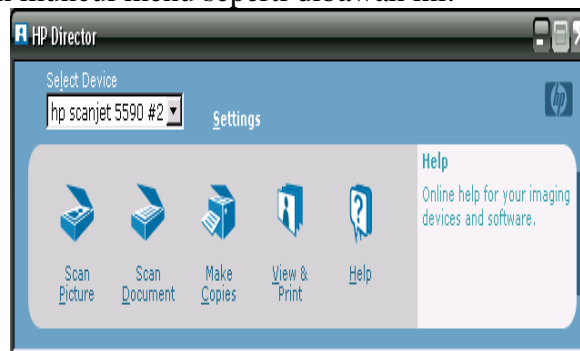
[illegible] menu seperti dibawah ini:

HP Director

Select Device

hp scanjet 5590 #2

Settings

Scan Picture

Scan Document

Make Copies

View & Print

Help

Help

Online help for your imaging devices and software.